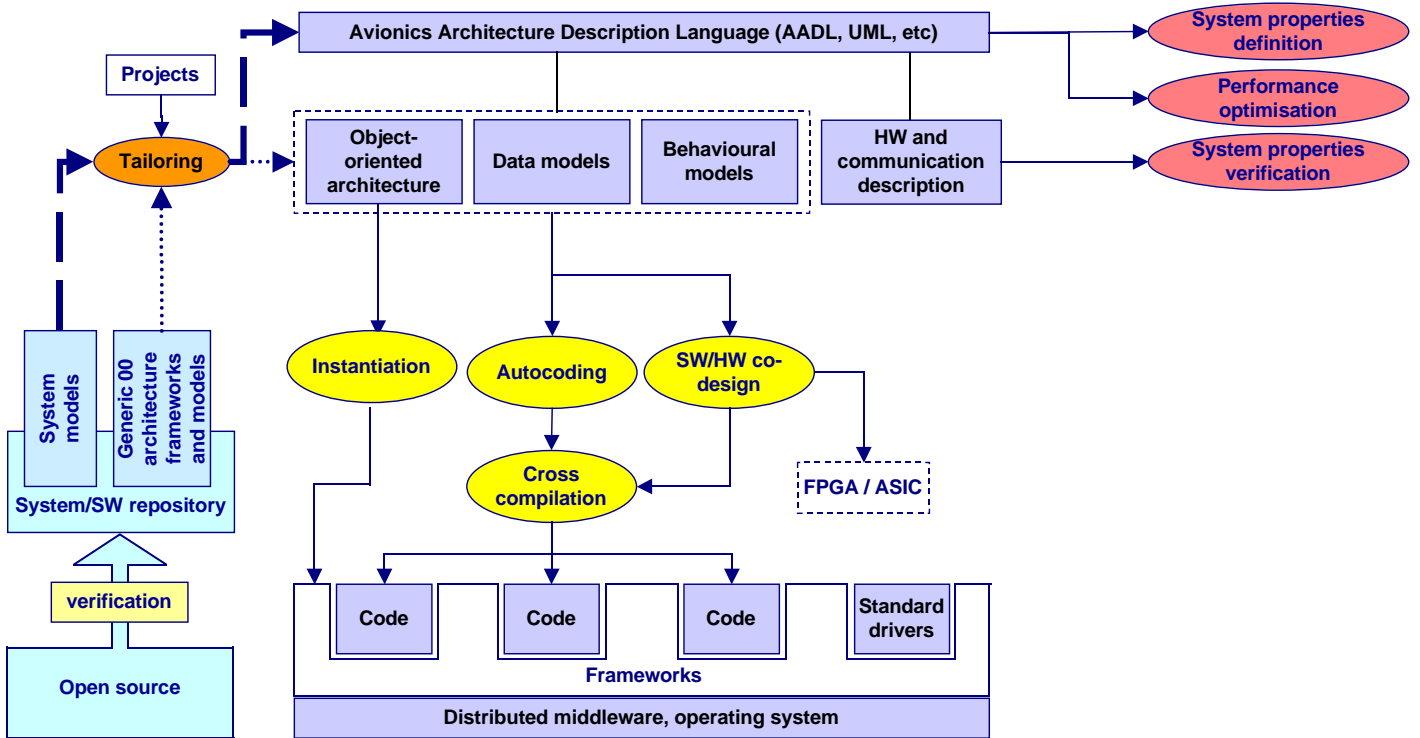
Avionics Architecture Description Language (AADL, UML, etc)

System properties definition

Performance optimisation

System properties verification

Projects

Tailoring

Object-oriented architecture

Data models

Behavioural models

HW and communication description

System models

Generic 00 architecture frameworks and models

System/SW repository

verification

Open source

Instantiation

Autocoding

SW/HW co-design

Cross compilation

FPGA / ASIC

Code

Code

Code

Standard drivers

Frameworks

Distributed middleware, operating system